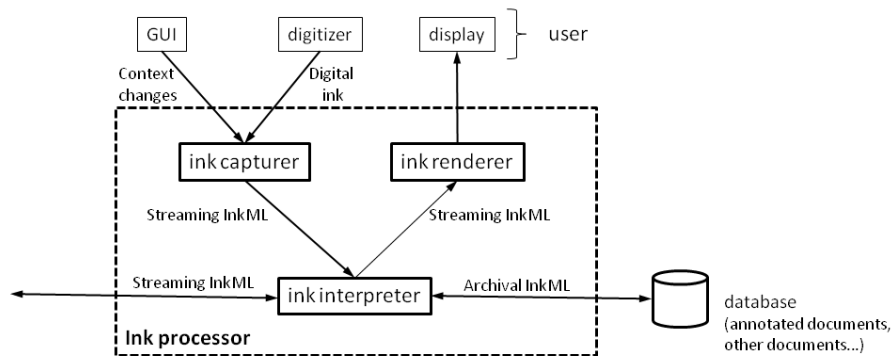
GUI

digitizer

display

user

Context changes

Digital ink

ink capturer

ink renderer

Streaming InkML

Streaming InkML

Streaming InkML

ink interpreter

Archival InkML

database (annotated documents, other documents...)

Ink processor